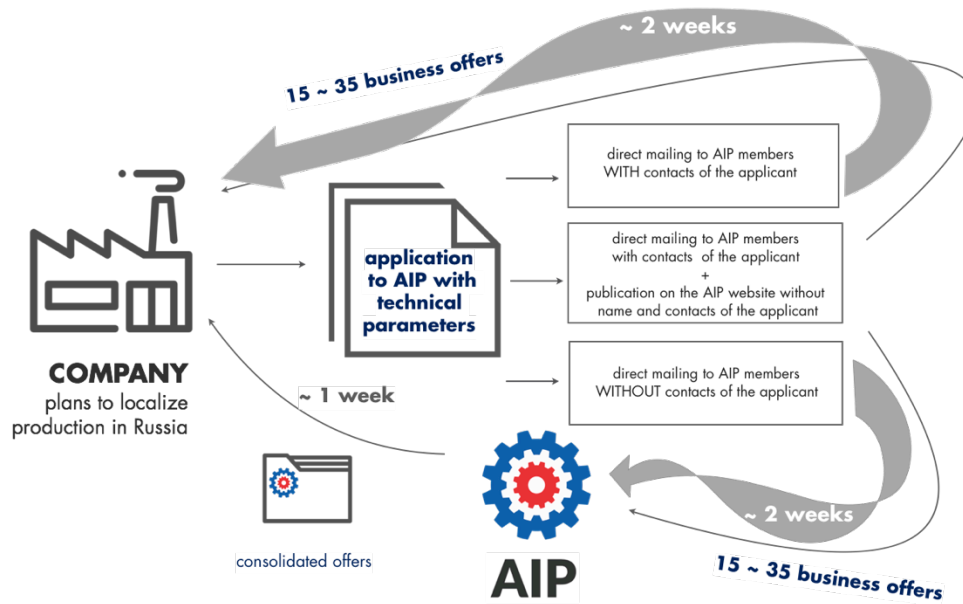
~ 2 weeks

15 ~ 35 business offers

direct mailing to AIP members WITH contacts of the applicant

application to AIP with technical parameters

direct mailing to AIP members with contacts of the applicant + publication on the AIP website without name and contacts of the applicant

direct mailing to AIP members WITHOUT contacts of the applicant

COMPANY
plans to localize production in Russia

~ 1 week

consolidated offers

AIP

~ 2 weeks

15 ~ 35 business offers